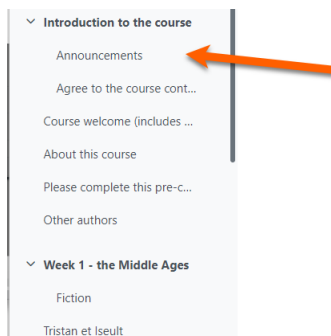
Introduction to the course

Announcements

Agree to the course cont...

Course welcome (includes ...

About this course

Please complete this pre-c...

Other authors

Week 1 - the Middle Ages

Fiction

Tristan et Iseult